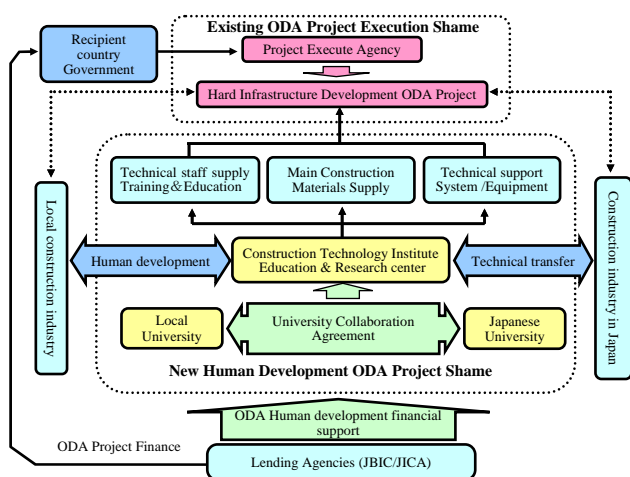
Existing ODA Project Execution Shame

Recipient country Government

Project Execute Agency

Hard Infrastructure Development ODA Project

Local construction industry

Technical staff supply Training&Education

Main Construction Materials Supply

Technical support System /Equipment

Construction industry in Japan

Human development

Construction Technology Institute Education & Research center

Technical transfer

Local University

University Collaboration Agreement

Japanese University

New Human Development ODA Project Shame

ODA Human development financial support

ODA Project Finance

Lending Agencies (JBIC/JICA)